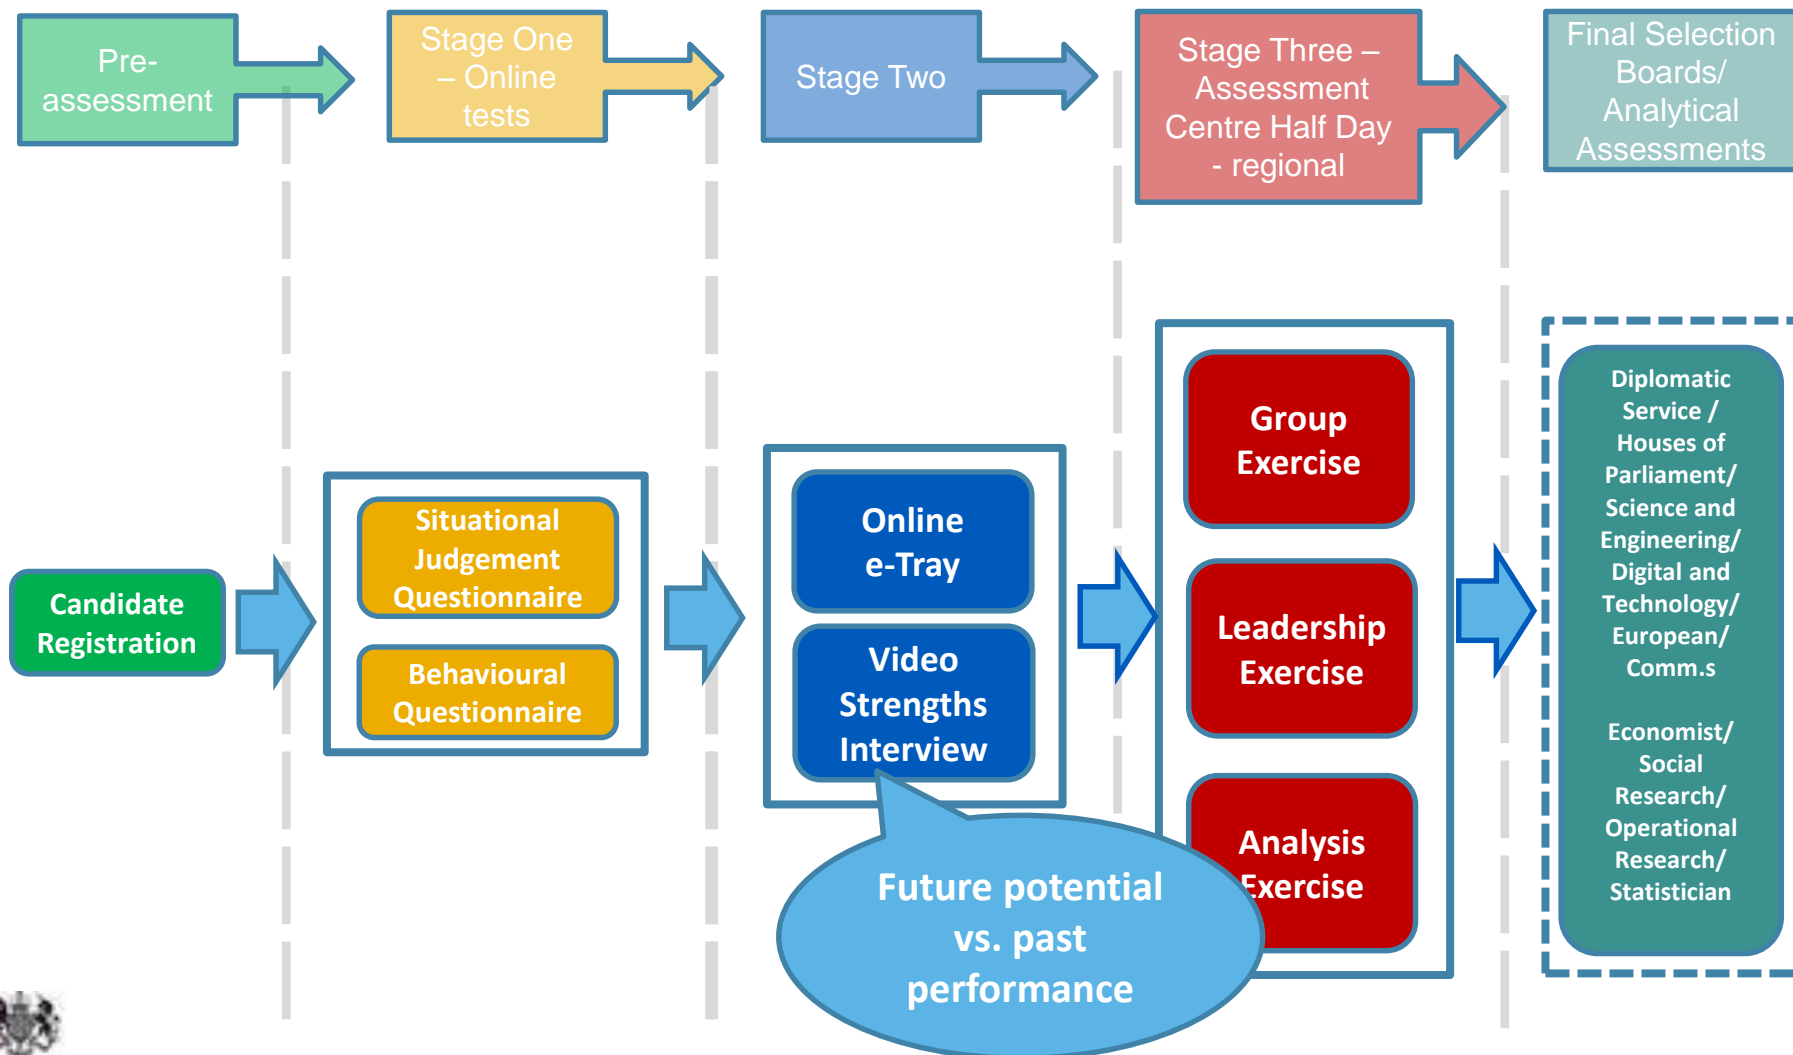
Pre-assessment

Stage One – Online tests

Stage Two

Stage Three – Assessment Centre Half Day - regional

Final Selection Boards/ Analytical Assessments

Candidate Registration

Situational Judgement Questionnaire

Behavioural Questionnaire

Online e-Tray

Video Strengths Interview

Group Exercise

Leadership Exercise

Analysis Exercise

Future potential vs. past performance

Diplomatic Service / Houses of Parliament/ Science and Engineering/ Digital and Technology/ European/ Comm.s

Economist/ Social Research/ Operational Research/ Statistician